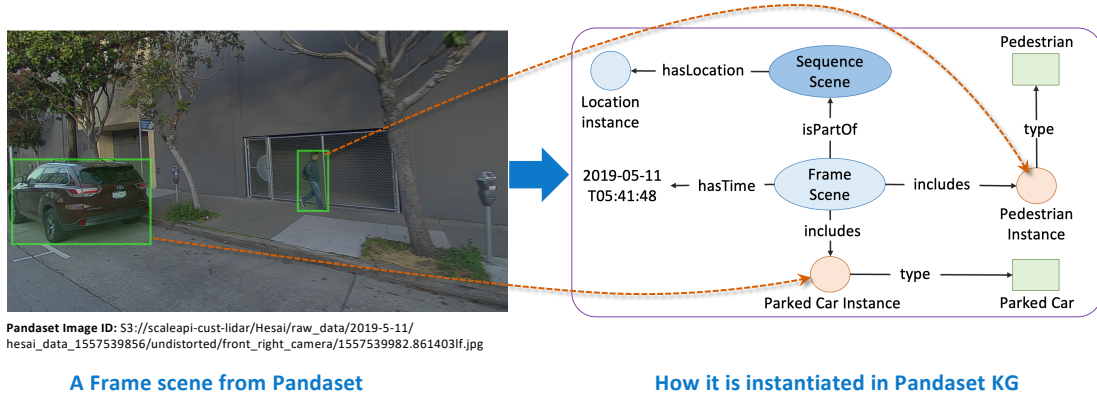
Pandaset Image ID: S3://scaleapi-cust-lidar/Hesai/raw_data/2019-5-11/hesai_data_1557539856/undistorted/front_right_camera/1557539982.861403lf.jpg

A Frame scene from Pandaset

Location instance

hasLocation

Sequence Scene

Pedestrian

isPartOf

type

2019-05-11 T05:41:48

hasTime

Frame Scene

includes

Pedestrian Instance

includes

type

Parked Car Instance

Parked Car

How it is instantiated in Pandaset KG